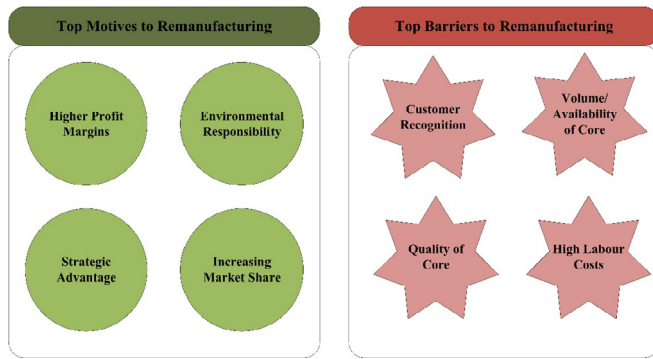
Top Motives to Remanufacturing

Higher Profit Margins

Environmental Responsibility

Strategic Advantage

Increasing Market Share

Top Barriers to Remanufacturing

Customer Recognition

Volume/ Availability of Core

Quality of Core

High Labour Costs